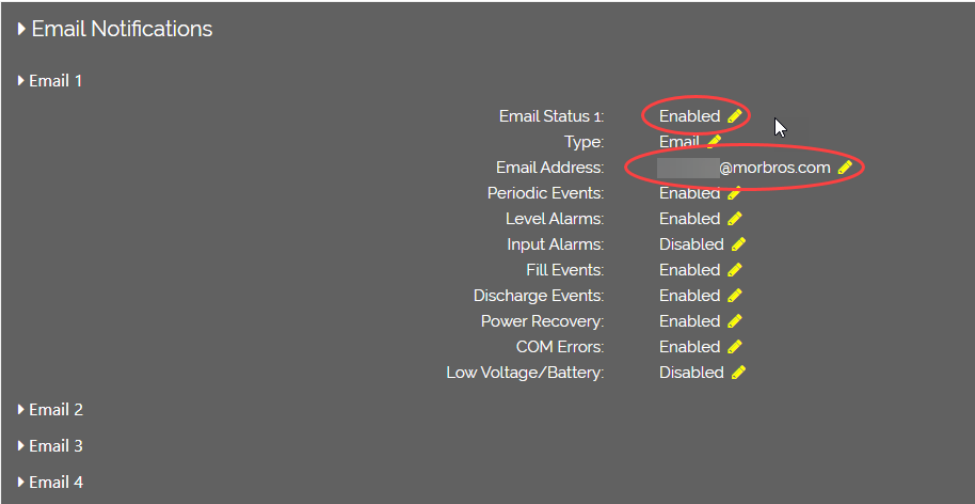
Email Notifications

Email 1

| | |
|---|---|
| Email Status 1: | Enabled |
| Type: | Email |
| Email Address: | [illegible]@morbros.com |
| Periodic Events: | Enabled |
| Level Alarms: | Enabled |
| Input Alarms: | Disabled |
| Fill Events: | Enabled |
| Discharge Events: | Enabled |
| Power Recovery: | Enabled |
| COM Errors: | Enabled |
| Low Voltage/Battery: | Disabled |

Email 2

Email 3

Email 4